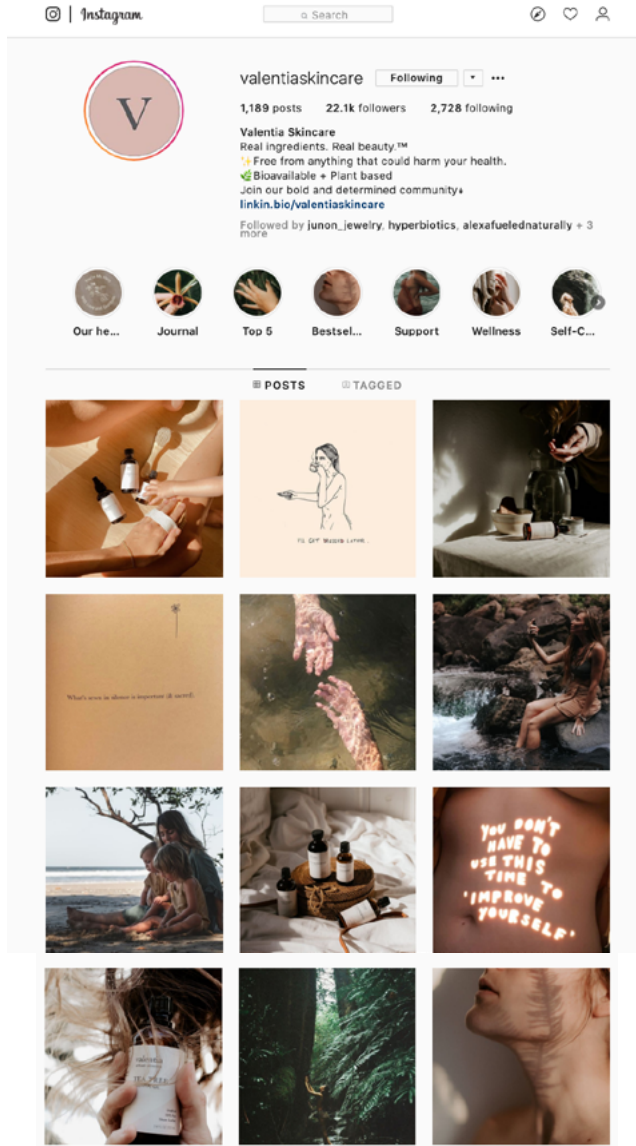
Instagram

Search

V

valentiaskincare Following ▾ •••

1,189 posts 22.1k followers 2,728 following

Valentia Skincare
Real ingredients. Real beauty.™
✨Free from anything that could harm your health.
🌿Bioavailable + Plant based
Join our bold and determined community
linkin.bio/valentiaskincare

Followed by junon_jewelry, hyperbiotics, alexafueledn aturally + 3 more

Our he... Journal Top 5 Bestsel... Support Wellness Self-C...

POSTS TAGGED

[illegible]

What's seen in silence is important (& sacred).

YOU DON'T HAVE TO USE THIS TIME TO 'IMPROVE YOURSELF'

valentia
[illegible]